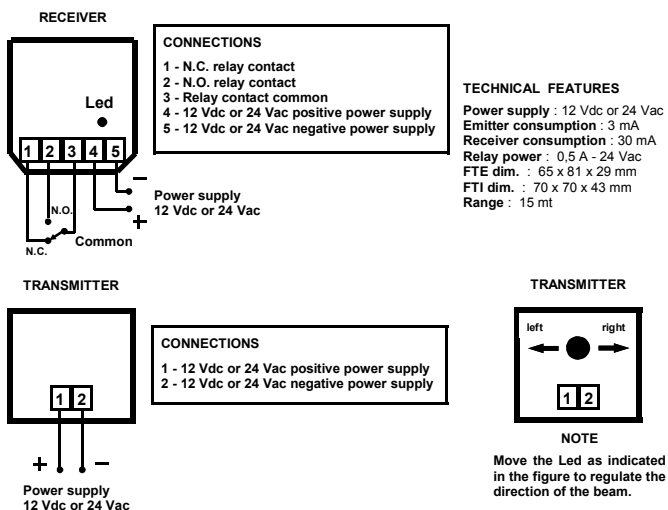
RECEIVER

Led

1 2 3 4 5

N.O.

N.C.

Common

–

+

Power supply
12 Vdc or 24 Vac

CONNECTIONS

1 - N.C. relay contact
2 - N.O. relay contact
3 - Relay contact common
4 - 12 Vdc or 24 Vac positive power supply
5 - 12 Vdc or 24 Vac negative power supply

TECHNICAL FEATURES

Power supply : 12 Vdc or 24 Vac
Emitter consumption : 3 mA
Receiver consumption : 30 mA
Relay power : 0,5 A - 24 Vac
FTE dim. : 65 x 81 x 29 mm
FTI dim. : 70 x 70 x 43 mm
Range : 15 mt

TRANSMITTER

1 2

+ –

Power supply
12 Vdc or 24 Vac

CONNECTIONS

1 - 12 Vdc or 24 Vac positive power supply
2 - 12 Vdc or 24 Vac negative power supply

TRANSMITTER

left right

1 2

NOTE

Move the Led as indicated in the figure to regulate the direction of the beam.